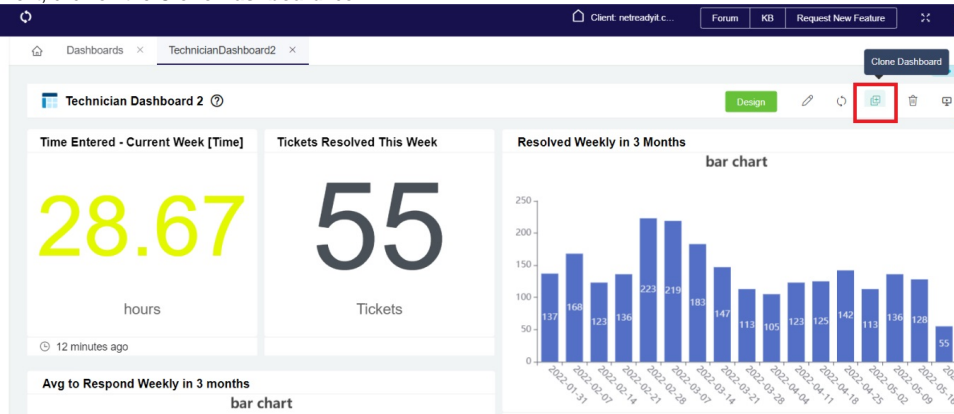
Client: netreadyit.c...

Forum

KB

Request New Feature

Dashboards ×

TechnicianDashboard2 ×

Clone Dashboard

Technician Dashboard 2 ⓘ

Design

Time Entered - Current Week [Time]

28.67

hours

12 minutes ago

Tickets Resolved This Week

55

Tickets

Resolved Weekly in 3 Months

bar chart

250

200

150

100

50

0

137 168 123 136 223 219 183 147 113 105 123 125 142 113 136 128 55

2022-01-31 2022-02-07 2022-02-14 2022-02-21 2022-02-28 2022-03-07 2022-03-14 2022-03-21 2022-03-28 2022-04-04 2022-04-11 2022-04-18 2022-04-25 2022-05-02 2022-05-09 2022-05-1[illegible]

Avg to Respond Weekly in 3 months

bar chart